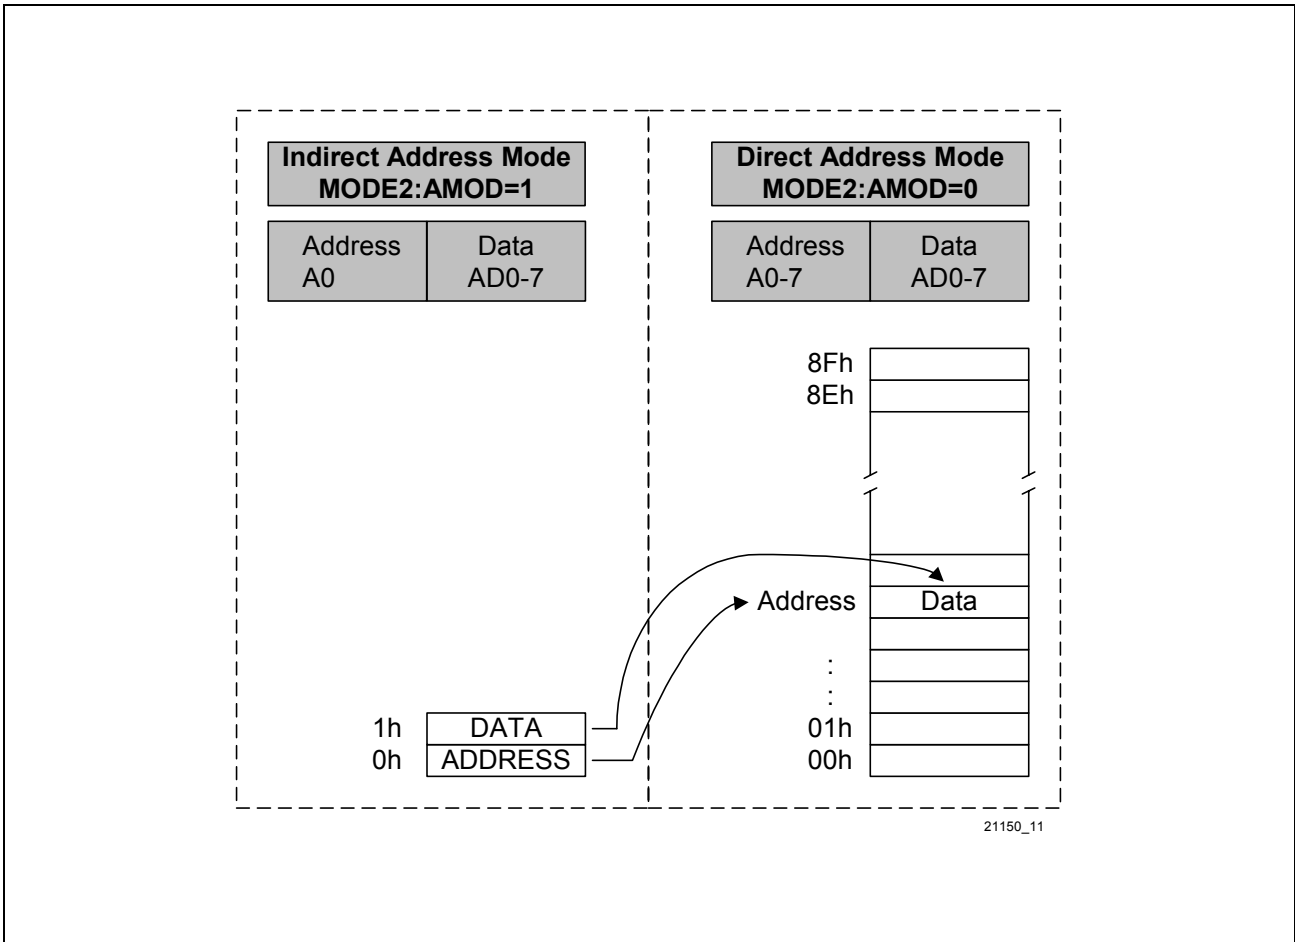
Indirect Address Mode
MODE2:AMOD=1

| Address A0 | Data AD0-7 |
|---|---|

1h DATA
0h ADDRESS

Direct Address Mode
MODE2:AMOD=0

| Address A0-7 | Data AD0-7 |
|---|---|

8Fh
8Eh
Address Data
:
:
01h
00h

21150_11